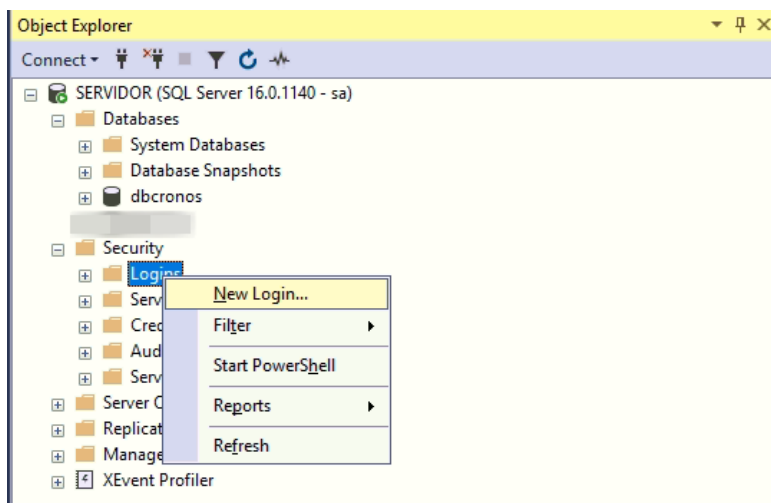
Object Explorer

Connect ▾

SERVIDOR (SQL Server 16.0.1140 - sa)
Databases
System Databases
Database Snapshots
dbcronos
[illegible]
Security
Logins
Serv
Crec
Aud
Serv
Server C
Replicat
Manage
XEvent Profiler

New Login...
Filter
Start PowerShell
Reports
Refresh